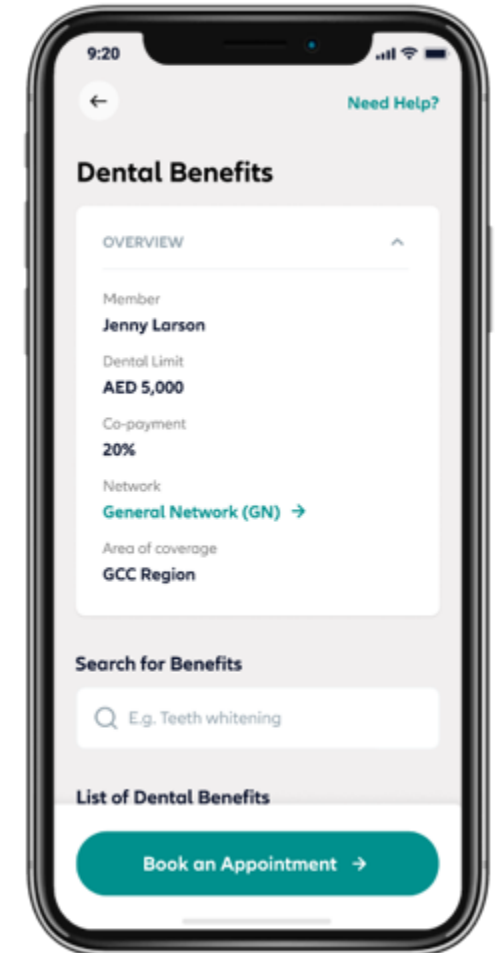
9:20

←

Need Help?

Dental Benefits

OVERVIEW

Member
Jenny Larson

Dental Limit
AED 5,000

Co-payment
20%

Network
General Network (GN) →

Area of coverage
GCC Region

Search for Benefits

E.g. Teeth whitening

List of Dental Benefits

Book an Appointment →